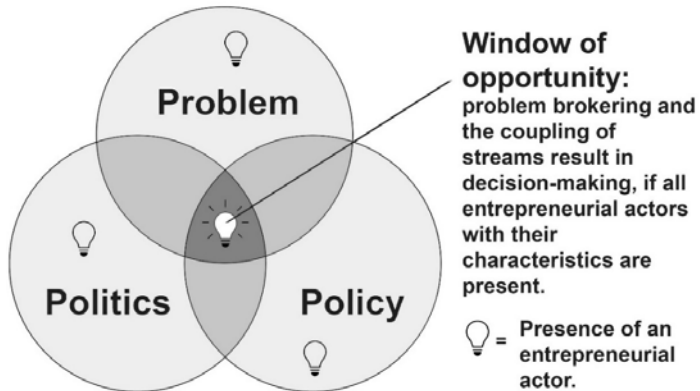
Problem

Politics

Policy

Window of opportunity:
problem brokering and the coupling of streams result in decision-making, if all entrepreneurial actors with their characteristics are present.

= Presence of an entrepreneurial actor.